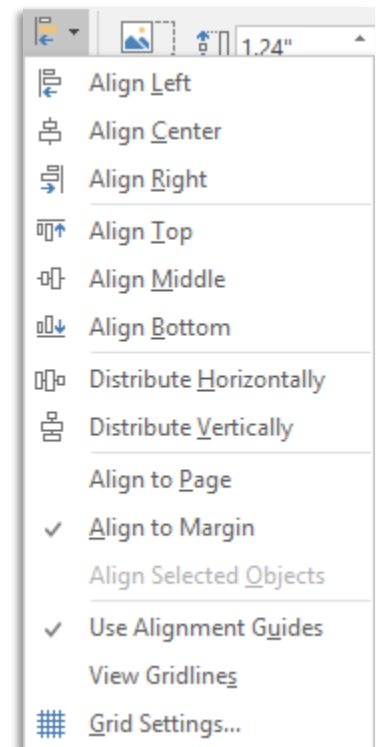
1.24"

Align Left
Align Center
Align Right
Align Top
Align Middle
Align Bottom
Distribute Horizontally
Distribute Vertically
Align to Page
✓ Align to Margin
Align Selected Objects
✓ Use Alignment Guides
View Gridlines
Grid Settings...